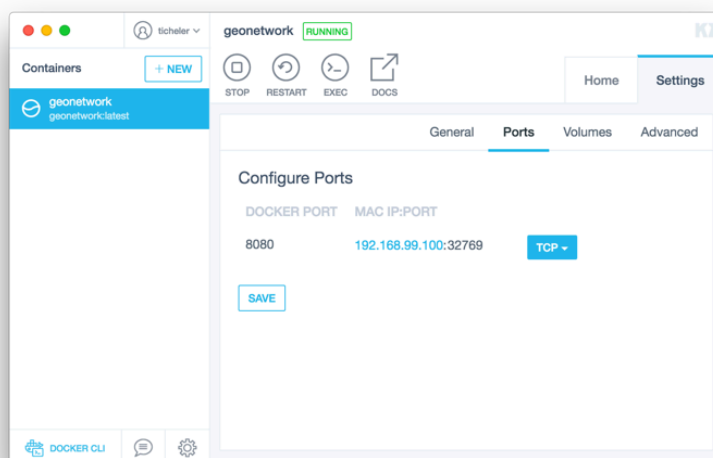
ticheler

Containers

+ NEW

geonetwork
geonetwork:latest

DOCKER CLI

geonetwork RUNNING

KI

STOP RESTART EXEC DOCS

Home Settings

General Ports Volumes Advanced

Configure Ports

| DOCKER PORT | MAC IP:PORT | |
|---|---|---|
| 8080 | 192.168.99.100:32769 | TCP |

SAVE